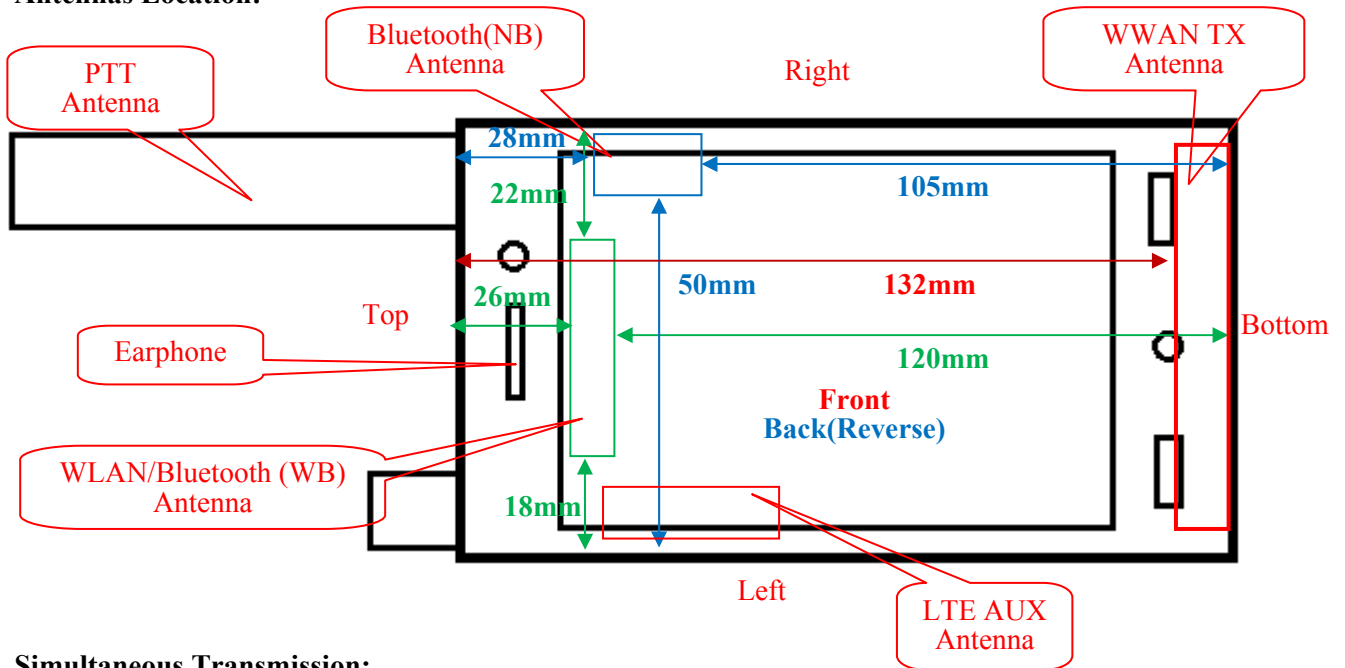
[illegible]

PTT Antenna

Bluetooth(NB) Antenna

Right

WWAN TX Antenna

28mm

22mm

105mm

50mm

132mm

26mm

Top

Earphone

120mm

Bottom

Front

Back(Reverse)

WLAN/Bluetooth (WB) Antenna

18mm

Left

LTE AUX Antenna

Simultaneous Transmission: